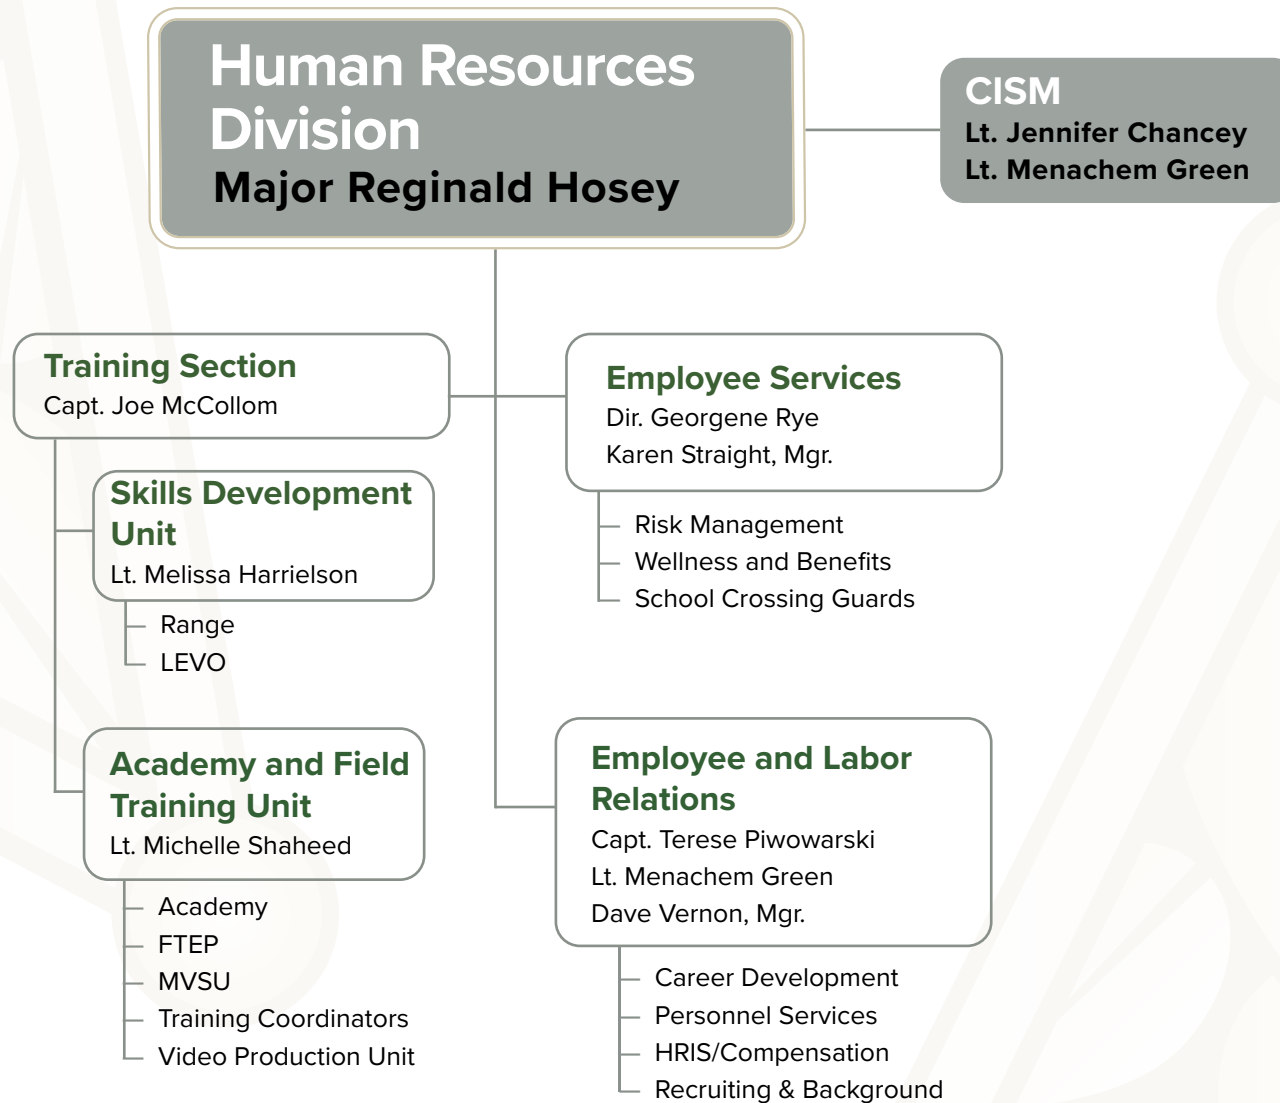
Human Resources Division
Major Reginald Hosey

CISM
Lt. Jennifer Chancey
Lt. Menachem Green

Training Section
Capt. Joe McCollom

Employee Services
Dir. Georgene Rye
Karen Straight, Mgr.

Risk Management
Wellness and Benefits
School Crossing Guards

Skills Development Unit
Lt. Melissa Harrielson

Range
LEVO

Academy and Field Training Unit
Lt. Michelle Shaheed

Academy
FTEP
MVSU
Training Coordinators
Video Production Unit

Employee and Labor Relations
Capt. Terese Piwowarski
Lt. Menachem Green
Dave Vernon, Mgr.

Career Development
Personnel Services
HRIS/Compensation
Recruiting & Background